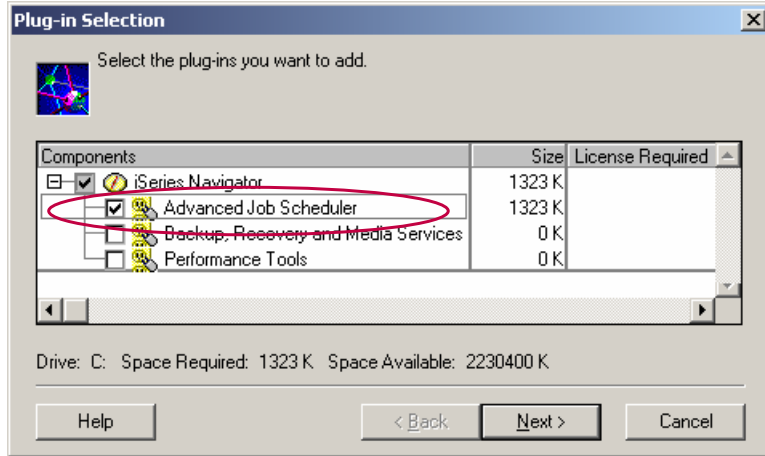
Plug-in Selection

Select the plug-ins you want to add.

| Components | Size | License Required |
|---|---|---|
| iSeries Navigator | 1323 K | |
| Advanced Job Scheduler | 1323 K | |
| Backup, Recovery and Media Services | 0 K | |
| Performance Tools | 0 K | |

Drive: C: Space Required: 1323 K Space Available: 2230400 K

Help
< Back
Next >
Cancel